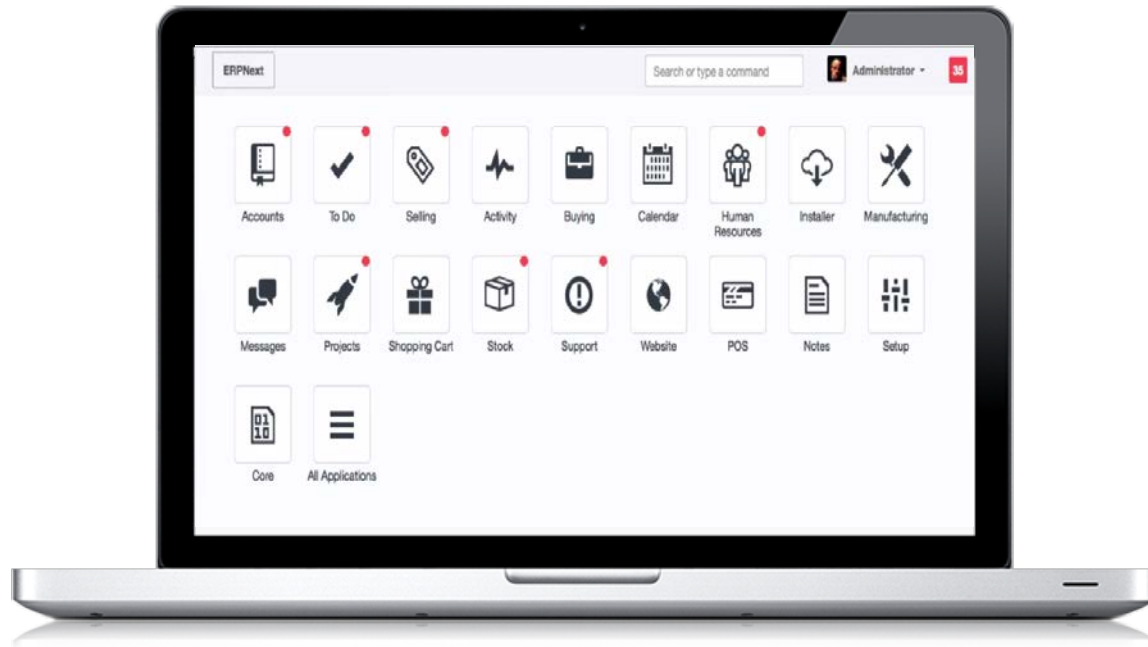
ERPNext

Search or type a command

Administrator

35

Accounts
To Do
Selling
Activity
Buying
Calendar
Human Resources
Installer
Manufacturing

Messages
Projects
Shopping Cart
Stock
Support
Website
POS
Notes
Setup

01
10
Core
All Applications